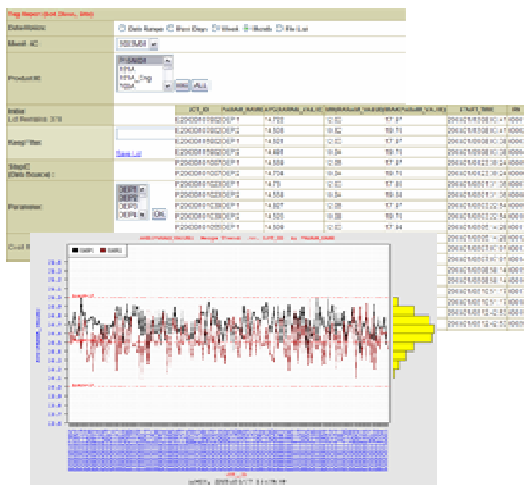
Map Report (Lot Base, Map)

Date/Hours: Date Range / Past Days / Week / Month / File List

Model ID

Product ID

Index
Lot Remains: 379

Range Filter:

Save List

Step ID (Data Source):

Parameter:

OK

| LOT_ID | PARAM_NAME | LSL | PARAM_VALUE | USL | START_TIME |
|---|---|---|---|---|---|
| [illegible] | STEP1 | 14.502 | 12.03 | 17.5 | 2008/01/05 |
| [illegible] | STEP1 | 14.501 | 12.03 | 17.5 | 2008/01/05 |
| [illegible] | STEP1 | 14.501 | 12.03 | 17.5 | 2008/01/05 |
| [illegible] | STEP1 | 14.501 | 12.03 | 17.5 | 2008/01/05 |
| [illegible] | STEP1 | 14.508 | 12.03 | 17.5 | 2008/01/05 |
| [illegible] | STEP1 | 14.504 | 12.03 | 17.5 | 2008/01/05 |
| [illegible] | STEP1 | 14.71 | 12.03 | 17.51 | 2008/01/05 |
| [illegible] | STEP1 | 14.504 | 12.03 | 17.51 | 2008/01/05 |
| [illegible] | STEP1 | 14.507 | 12.03 | 17.5 | 2008/01/05 |
| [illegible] | STEP1 | 14.505 | 12.03 | 17.5 | 2008/01/05 |
| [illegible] | STEP1 | 14.509 | 12.03 | 17.5 | 2008/01/05 |

STEP1 STEP2

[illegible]